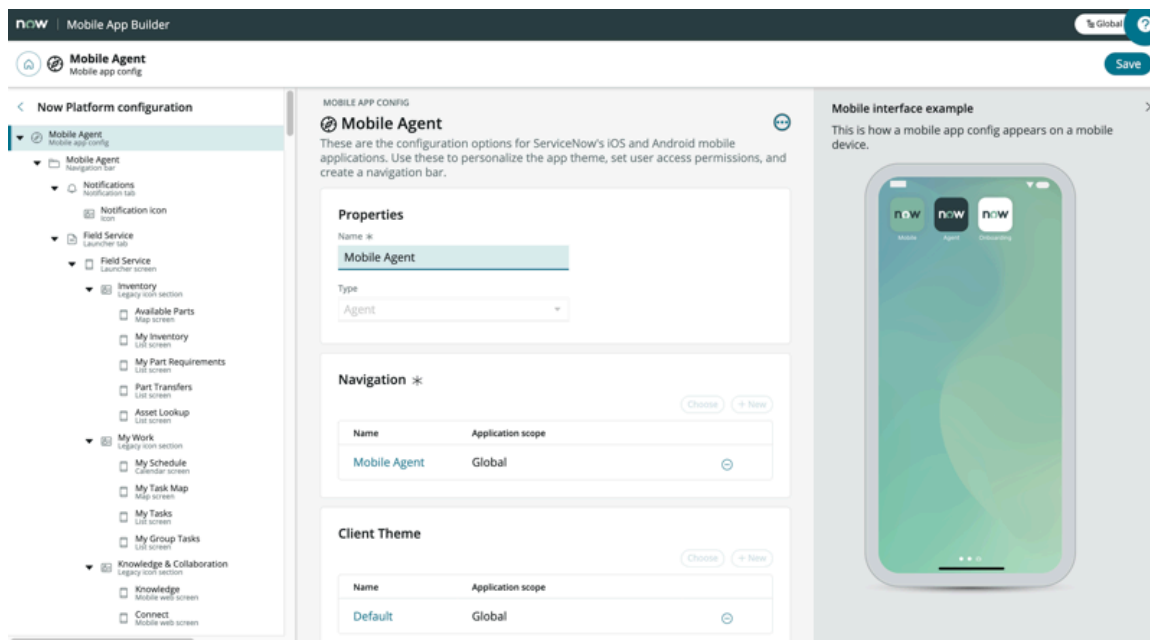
now | Mobile App Builder

Global

Mobile Agent
Mobile app config

Save

< Now Platform configuration

Mobile Agent
Mobile app config

Mobile Agent
Navigation bar

Notifications
Notification tab

Notification icon
Icon

Field Service
Launcher tab

Field Service
Launcher screen

Inventory
Legacy icon section

Available Parts
Map screen

My Inventory
List screen

My Part Requirements
List screen

Part Transfers
List screen

Asset Lookup
List screen

My Work
Legacy icon section

My Schedule
Calendar screen

My Task Map
Map screen

My Tasks
List screen

My Group Tasks
List screen

Knowledge & Collaboration
Legacy icon section

Knowledge
Mobile web screen

Connect
Mobile web screen

MOBILE APP CONFIG

Mobile Agent

These are the configuration options for ServiceNow's iOS and Android mobile applications. Use these to personalize the app theme, set user access permissions, and create a navigation bar.

Properties

Name *

Mobile Agent

Type

Agent

Navigation *

Choose + New

| Name | Application scope |
|---|---|
| Mobile Agent | Global |

Client Theme

Choose + New

| Name | Application scope |
|---|---|
| Default | Global |

Mobile interface example

This is how a mobile app config appears on a mobile device.

now Mobile
now Agent
now Onboarding